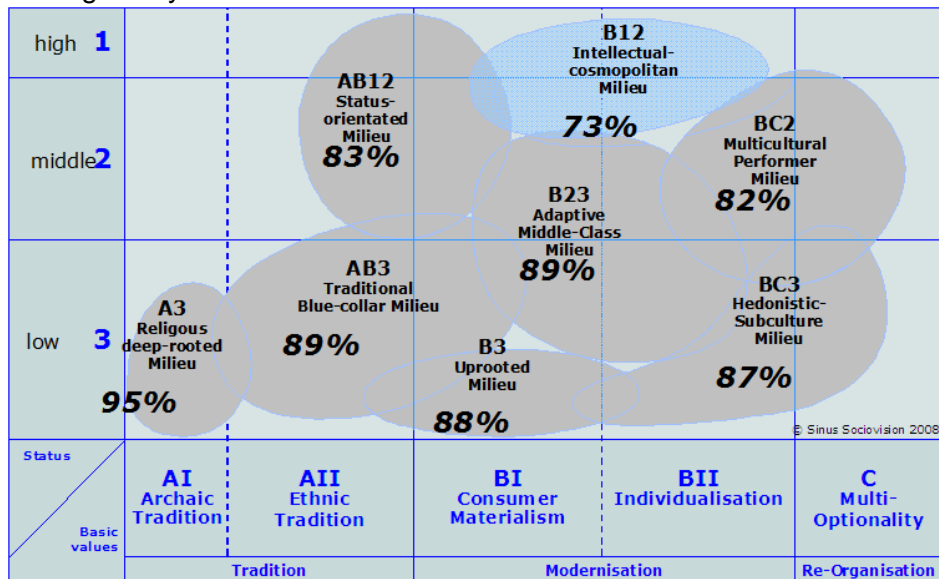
high 1

middle 2

low 3

B12
Intellectual-cosmopolitan Milieu
73%

AB12
Status-orientated Milieu
83%

BC2
Multicultural Performer Milieu
82%

B23
Adaptive Middle-Class Milieu
89%

AB3
Traditional Blue-collar Milieu
89%

A3
Religous deep-rooted Milieu
95%

BC3
Hedonistic-Subculture Milieu
87%

B3
Uprooted Milieu
88%

© Sinus Sociovision 2008

Status

Basic values

AI
Archaic Tradition

AII
Ethnic Tradition

BI
Consumer Materialism

BII
Individualisation

C
Multi-Optionality

Tradition

Modernisation

Re-Organisation